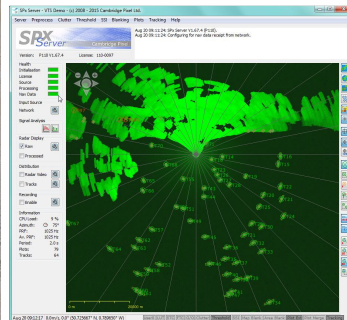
SPx Server - VTS Demo - (c) 2008 - 2015 Cambridge Pixel Ltd.

Server Preprocess Clutter Threshold SIS Blanking Plots Tracking Help

SPx Server

Cambridge Pixel

Aug 20 09:11:24: SPx Server V1.67.4 (P118).
Aug 20 09:11:24: Configuring for raw data receipt from network.

Version: P118 V1.67.4 License: 110-0097

Health
Initialization
License
Source
Processing
Nav Data

Input Source
Network

Signal Analysis

Radar Display
Raw
Processed

Distribution
Radar Video
Tracks

Recording
Enable

Information
CPU Load: 9 %
Azimuth: 707
PRF: 1025 Hz
Av. PRF: 1025 Hz
Period: 2.0 s
Plots: 96
Tracks: 64

Aug 20 09:12:57 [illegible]